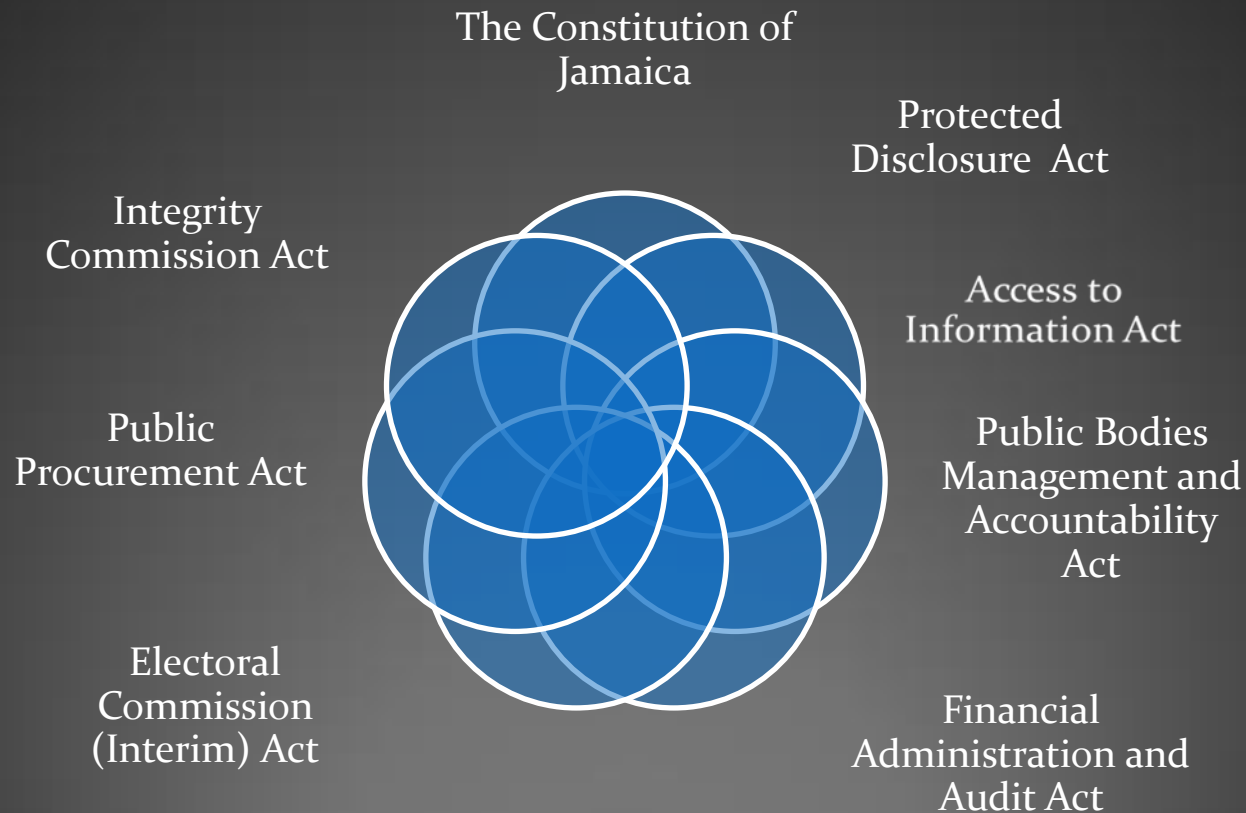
The Constitution of Jamaica

Protected Disclosure Act

Integrity Commission Act

Access to Information Act

Public Procurement Act

Public Bodies Management and Accountability Act

Electoral Commission (Interim) Act

Financial Administration and Audit Act